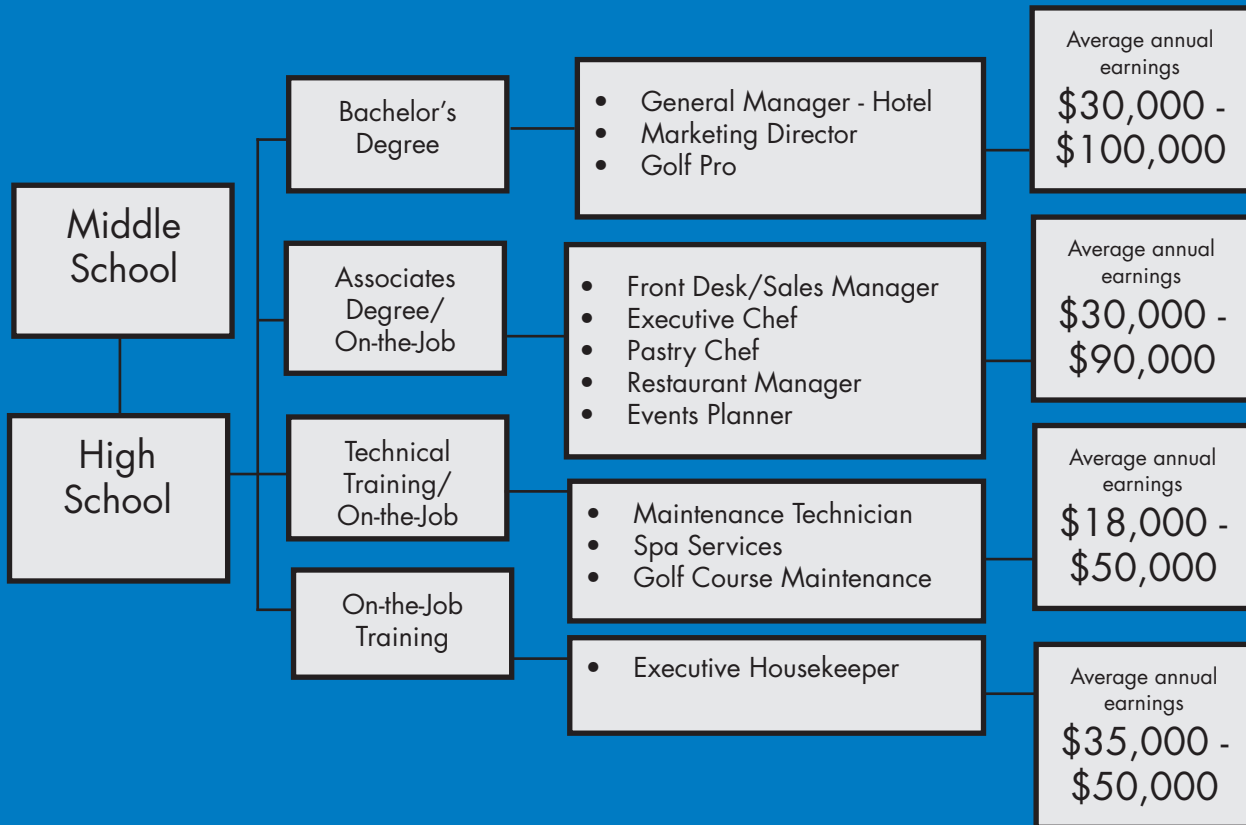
Middle School

High School

Bachelor's Degree

- General Manager - Hotel
- Marketing Director
- Golf Pro

Average annual earnings
\$30,000 - \$100,000

Associates Degree/ On-the-Job

- Front Desk/Sales Manager
- Executive Chef
- Pastry Chef
- Restaurant Manager
- Events Planner

Average annual earnings
\$30,000 - \$90,000

Technical Training/ On-the-Job

- Maintenance Technician
- Spa Services
- Golf Course Maintenance

Average annual earnings
\$18,000 - \$50,000

On-the-Job Training

- Executive Housekeeper

Average annual earnings
\$35,000 - \$50,000